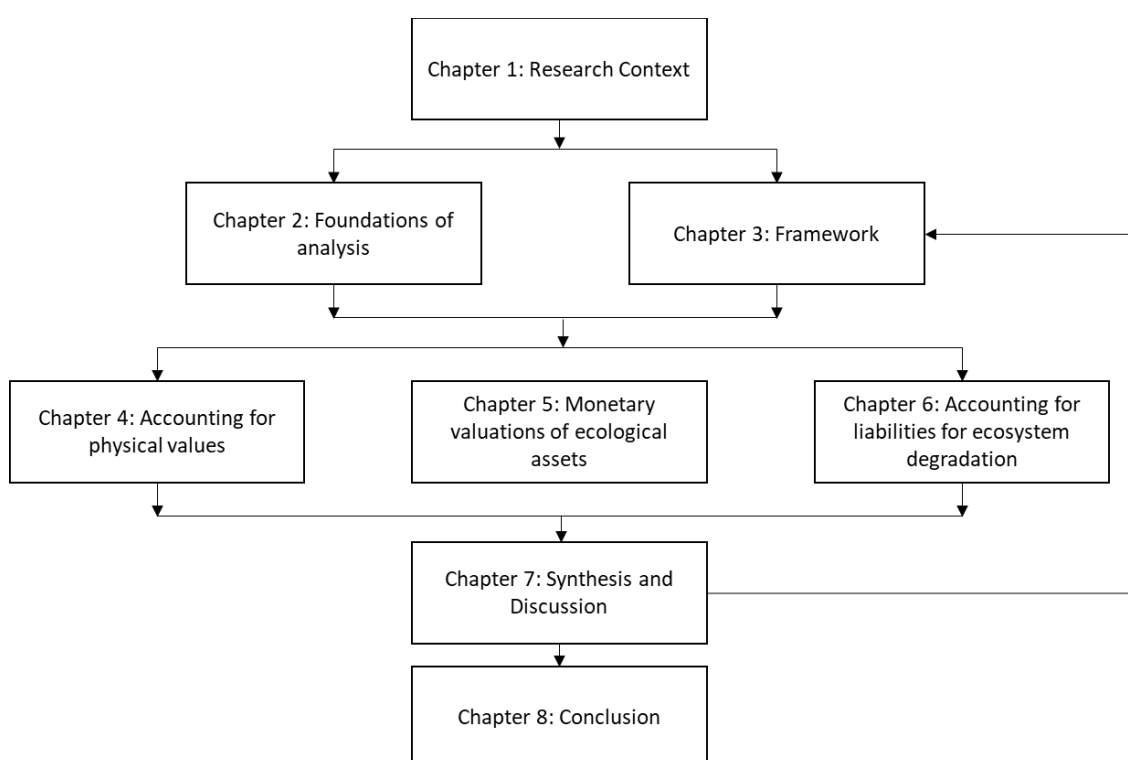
Chapter 1: Research Context

Chapter 2: Foundations of analysis

Chapter 3: Framework

Chapter 4: Accounting for physical values

Chapter 5: Monetary valuations of ecological assets

Chapter 6: Accounting for liabilities for ecosystem degradation

Chapter 7: Synthesis and Discussion

Chapter 8: Conclusion